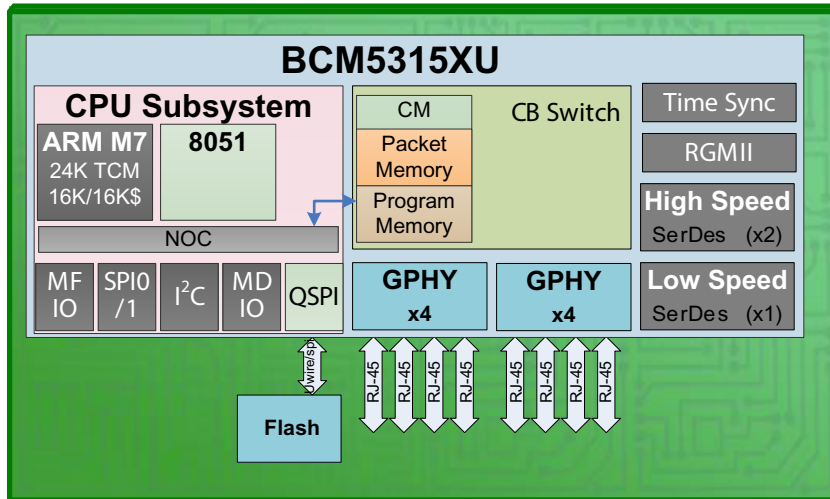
BCM5315XU

CPU Subsystem

ARM M7
24K TCM
16K/16K$

8051

NOC

MF IO

SPI0 /1

I$^2$C

MD IO

QSPI

CM

CB Switch

Packet Memory

Program Memory

GPHY x4

GPHY x4

Time Sync

RGMII

High Speed
SerDes (x2)

Low Speed
SerDes (x1)

Uwire/spi

Flash

RJ-45
RJ-45
RJ-45
RJ-45
RJ-45
RJ-45
RJ-45
RJ-45